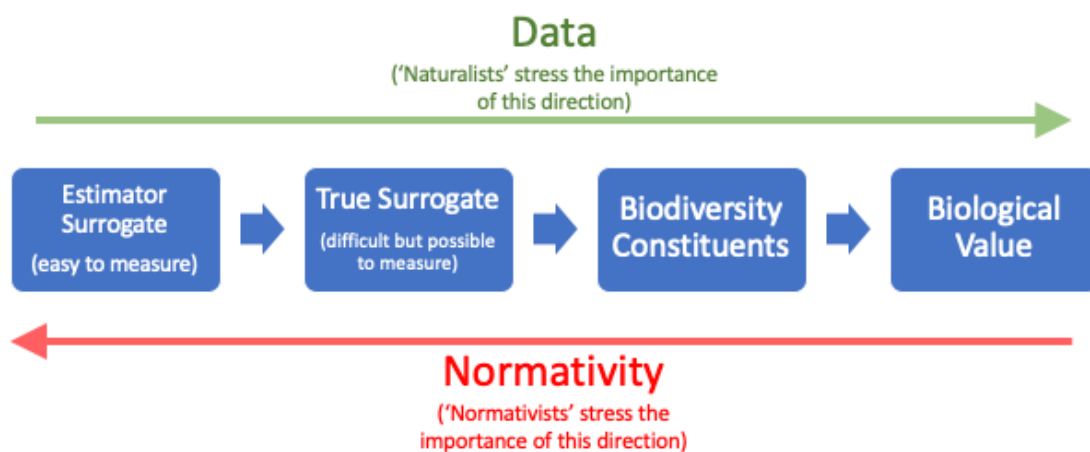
Data

('Naturalists' stress the importance of this direction)

Estimator Surrogate
(easy to measure)

True Surrogate
(difficult but possible to measure)

Biodiversity Constituents

Biological Value

Normativity

('Normativists' stress the importance of this direction)